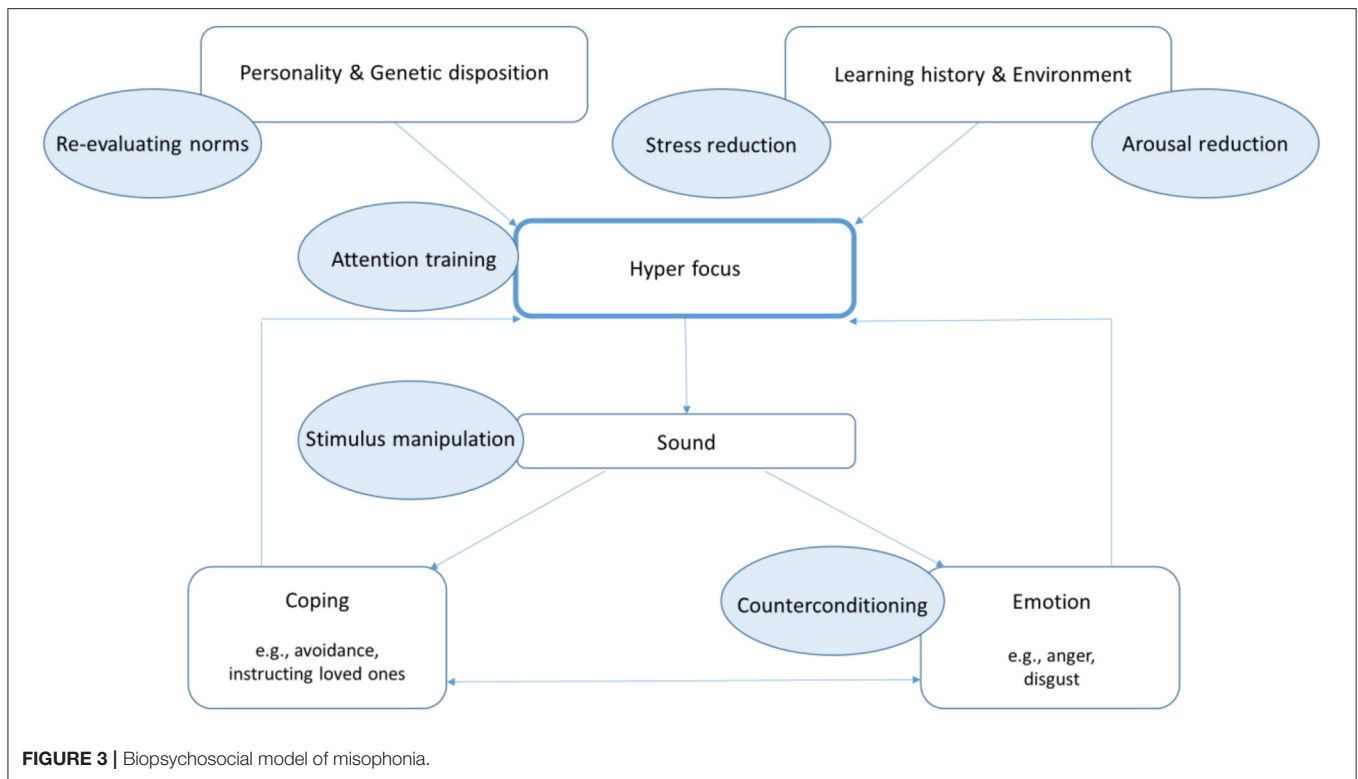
Personality & Genetic disposition

Re-evaluating norms

Learning history & Environment

Stress reduction

Arousal reduction

Attention training

Hyper focus

Stimulus manipulation

Sound

Coping

e.g., avoidance, instructing loved ones

Counterconditioning

Emotion

e.g., anger, disgust

**FIGURE 3 |** Biopsychosocial model of misophonia.